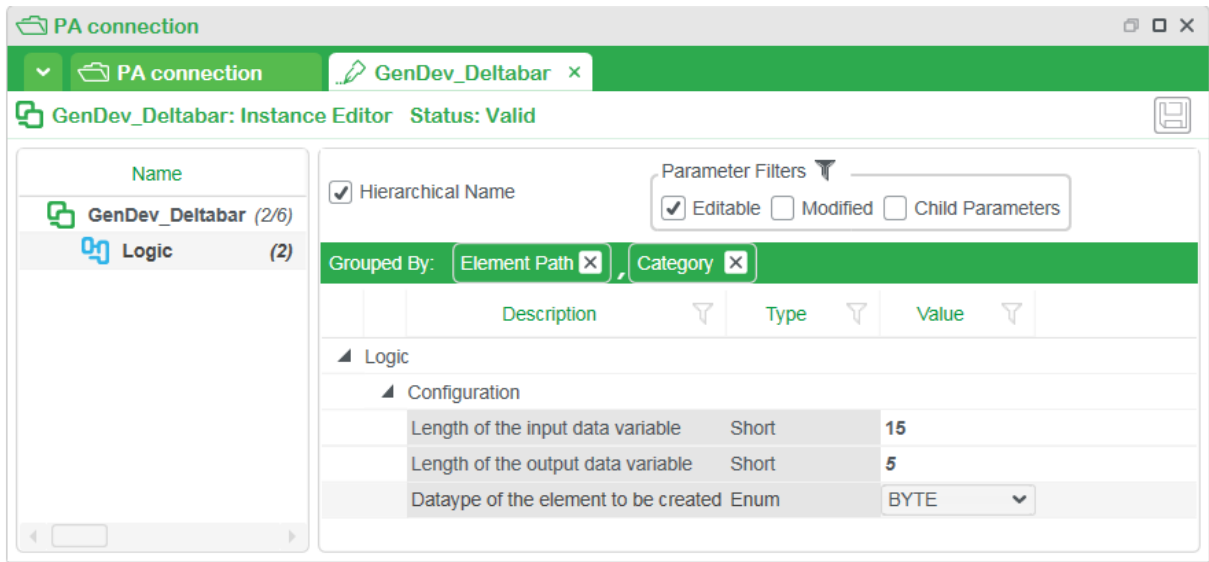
PA connection

PA connection

GenDev_Deltabar ×

GenDev_Deltabar: Instance Editor Status: Valid

Name

GenDev_Deltabar (2/6)

Logic (2)

Hierarchical Name

Parameter Filters

Editable Modified Child Parameters

Grouped By: Element Path , Category

| Description | Type | Value |
|---|---|---|
| Logic | | |
| Configuration | | |
| Length of the input data variable | Short | 15 |
| Length of the output data variable | Short | 5 |
| Dataype of the element to be created | Enum | BYTE |